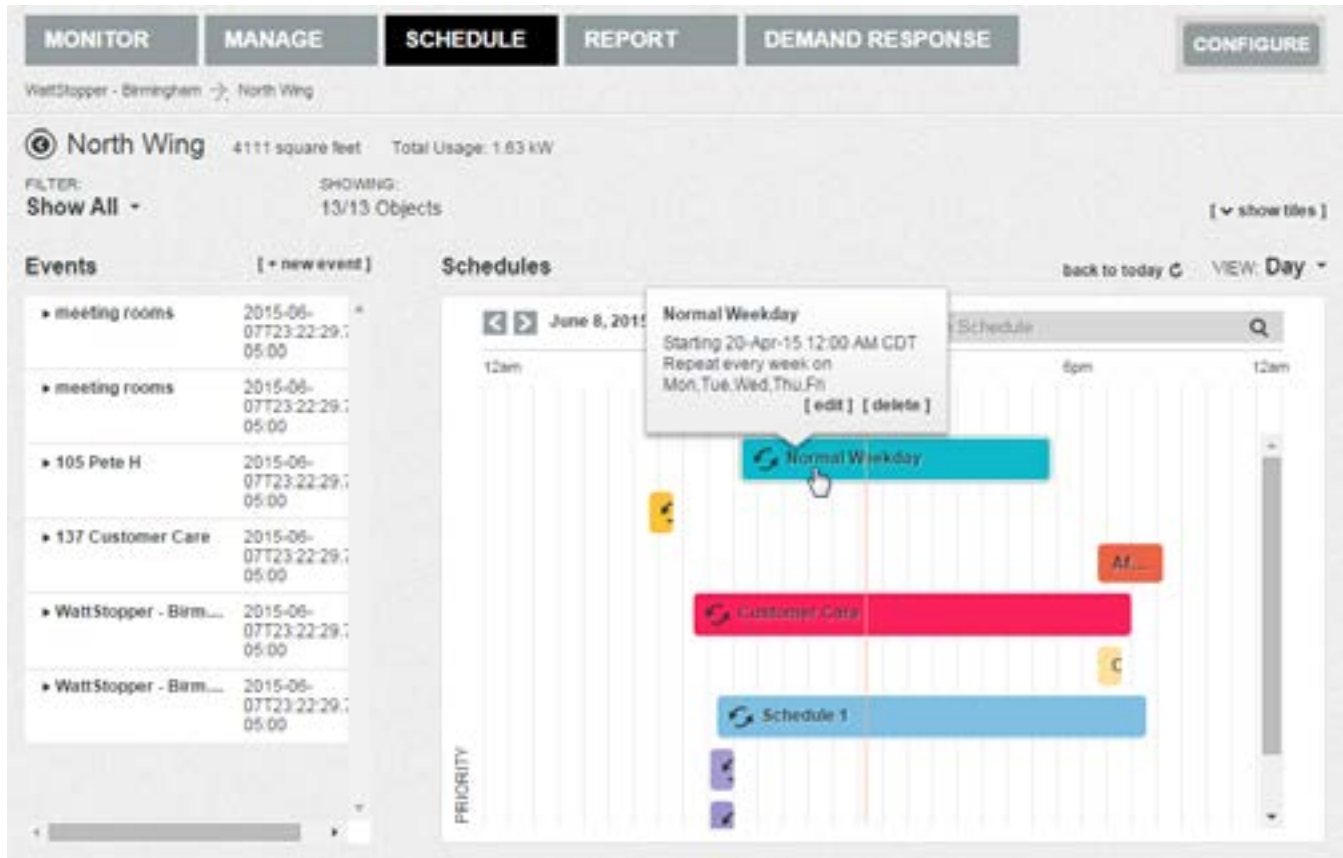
MONITOR MANAGE SCHEDULE REPORT DEMAND RESPONSE CONFIGURE

WattStopper - Birmingham → North Wing

North Wing 4111 square feet Total Usage: 1.63 kW

FILTER:
Show All

SHOWING:
13/13 Objects

[ show tiles ]

Events [ + new event ]

| | |
|---|---|
| meeting rooms | 2015-06-07T23:22:29.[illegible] 05:00 |
| meeting rooms | 2015-06-07T23:22:29.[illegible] 05:00 |
| 105 Pete H | 2015-06-07T23:22:29.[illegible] 05:00 |
| 137 Customer Care | 2015-06-07T23:22:29.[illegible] 05:00 |
| WattStopper - Birm... | 2015-06-07T23:22:29.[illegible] 05:00 |
| WattStopper - Birm... | 2015-06-07T23:22:29.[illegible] 05:00 |

Schedules

back to today VIEW: Day

June 8, 2015

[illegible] Schedule

Normal Weekday
Starting 20-Apr-15 12:00 AM CDT
Repeat every week on
Mon,Tue,Wed,Thu,Fri
[ edit ] [ delete ]

12am 6pm 12am

Normal Weekday

Af...

Customer Care

C

Schedule 1

PRIORITY